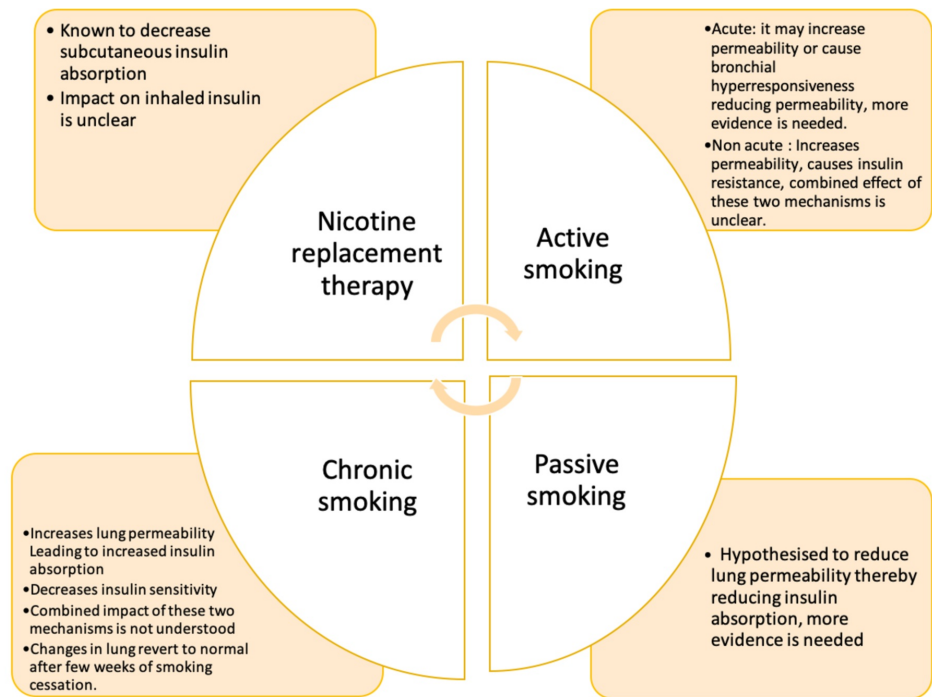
• Known to decrease subcutaneous insulin absorption
• Impact on inhaled insulin is unclear

•Acute: it may increase permeability or cause bronchial hyperresponsiveness reducing permeability, more evidence is needed.
•Non acute : Increases permeability, causes insulin resistance, combined effect of these two mechanisms is unclear.

Nicotine replacement therapy

Active smoking

Chronic smoking

Passive smoking

•Increases lung permeability Leading to increased insulin absorption
•Decreases insulin sensitivity
•Combined impact of these two mechanisms is not understood
•Changes in lung revert to normal after few weeks of smoking cessation.

• Hypothesised to reduce lung permeability thereby reducing insulin absorption, more evidence is needed